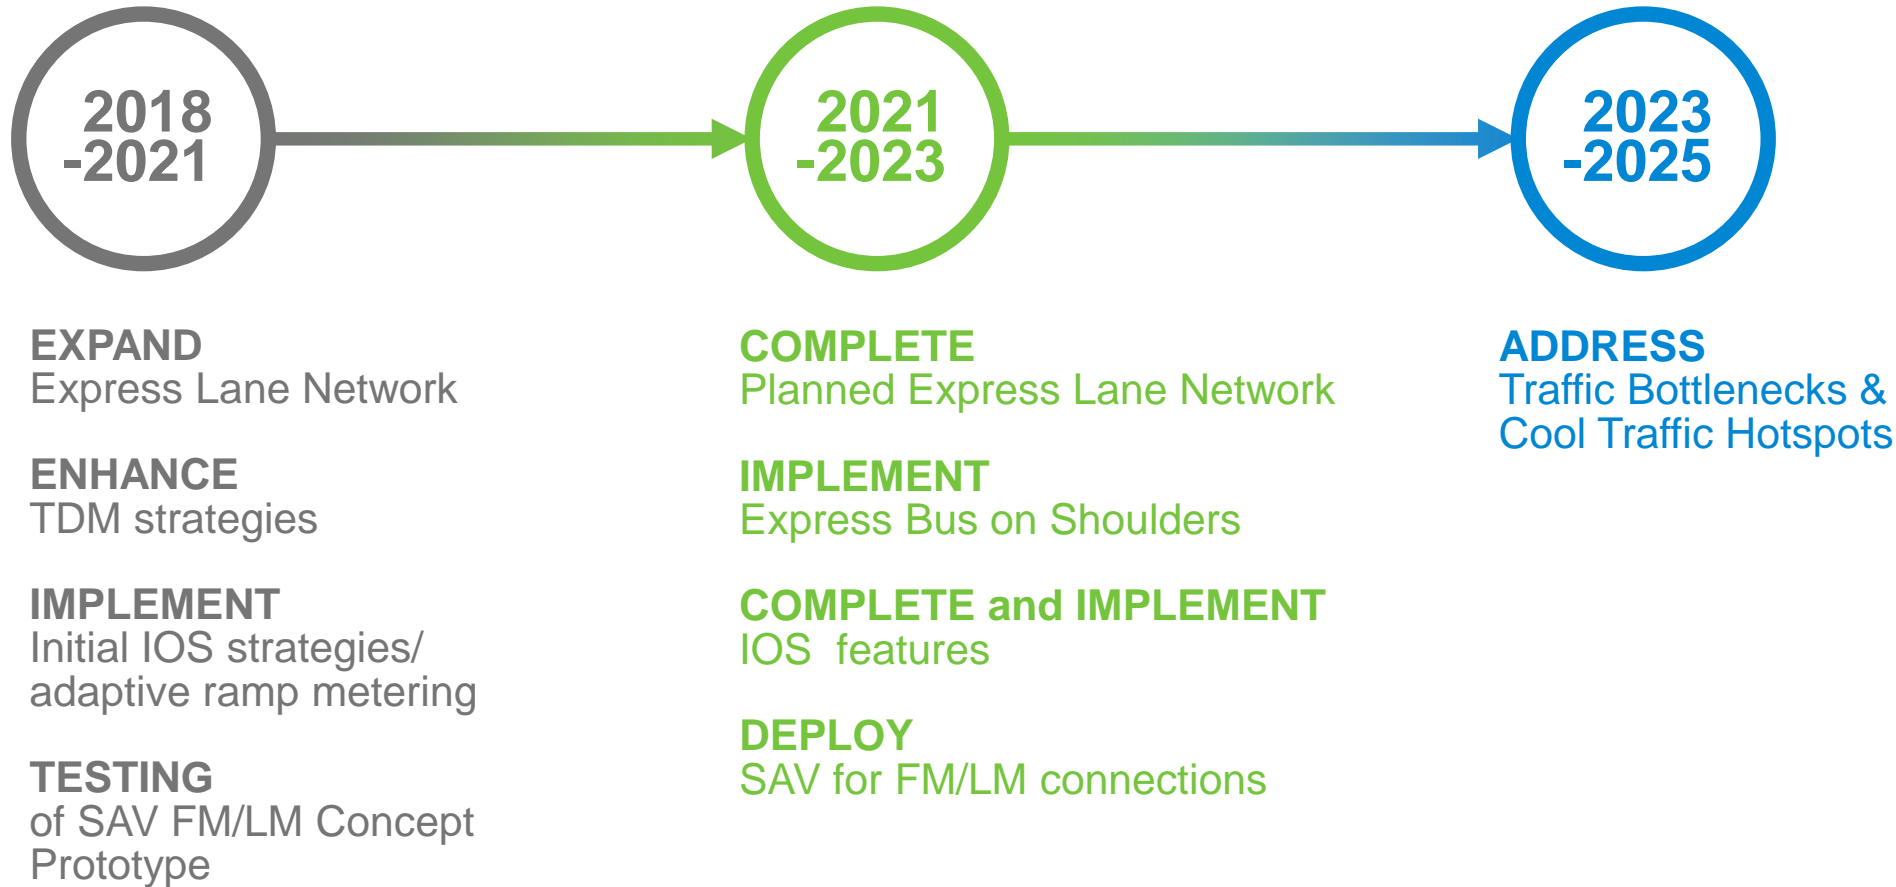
2018
-2021

2021
-2023

2023
-2025

EXPAND
Express Lane Network

ENHANCE
TDM strategies

IMPLEMENT
Initial IOS strategies/ adaptive ramp metering

TESTING
of SAV FM/LM Concept Prototype

COMPLETE
Planned Express Lane Network

IMPLEMENT
Express Bus on Shoulders

COMPLETE and IMPLEMENT
IOS features

DEPLOY
SAV for FM/LM connections

ADDRESS
Traffic Bottlenecks & Cool Traffic Hotspots